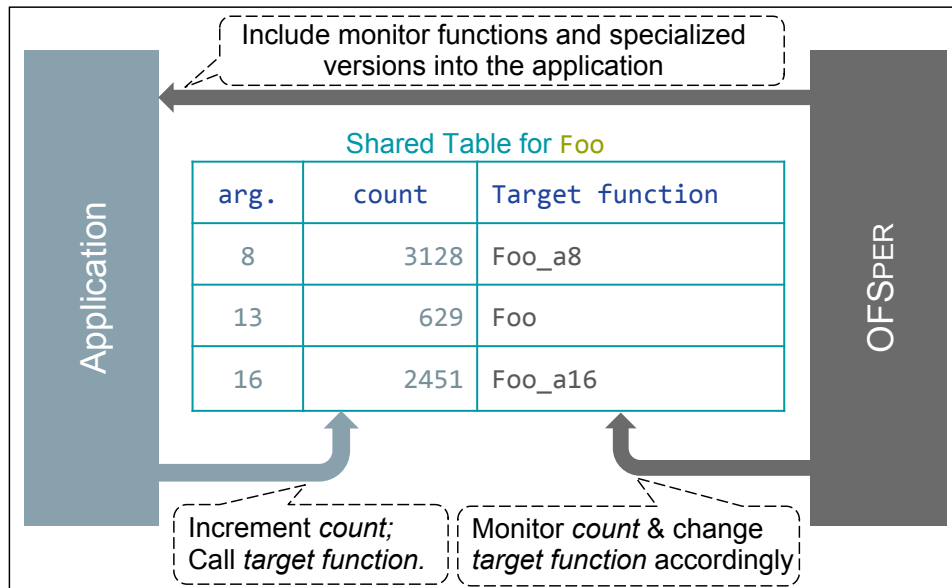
Include monitor functions and specialized versions into the application

Application

OFSPER

Shared Table for Foo

| arg. | count | Target function |
|---|---|---|
| 8 | 3128 | Foo_a8 |
| 13 | 629 | Foo |
| 16 | 2451 | Foo_a16 |

Increment *count*; Call *target function*.

Monitor *count* & change *target function* accordingly